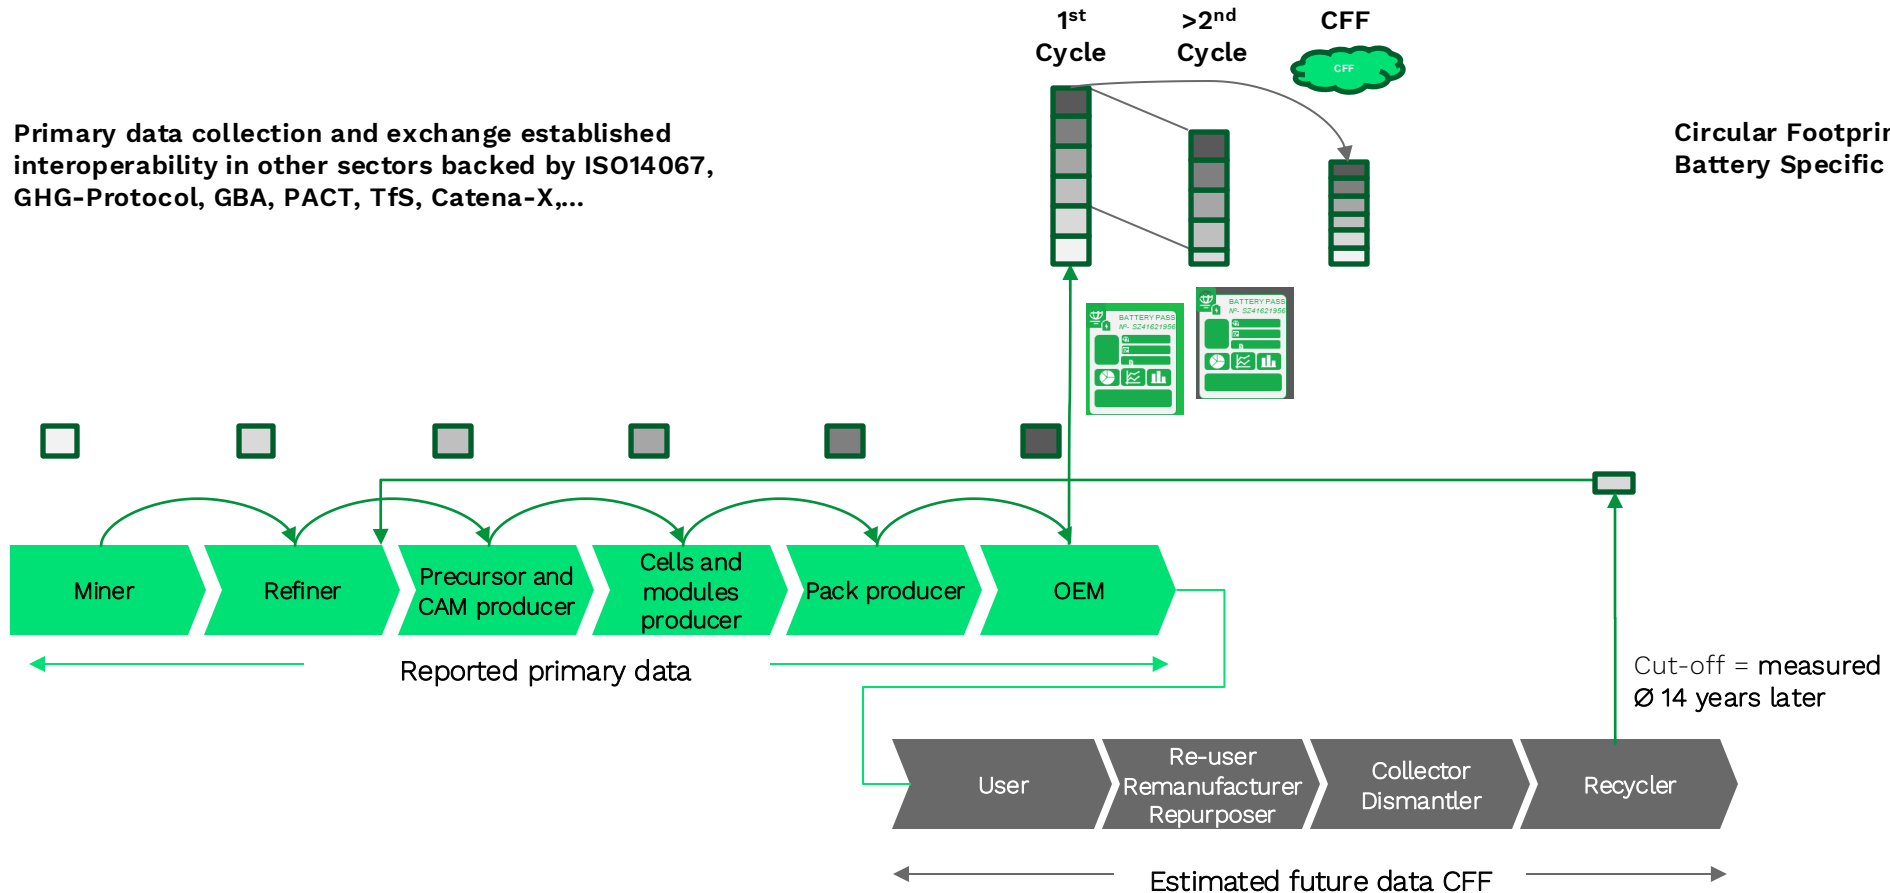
1st Cycle

>2nd Cycle

CFF

CFF

Primary data collection and exchange established interoperability in other sectors backed by ISO14067, GHG-Protocol, GBA, PACT, TfS, Catena-X,...

Circular Footprir
Battery Specific

BATTERY PASS
Nº- SZ41621956

BATTERY PASS
Nº- SZ41621956

Miner

Refiner

Precursor and CAM producer

Cells and modules producer

Pack producer

OEM

Reported primary data

Cut-off = measured
Ø 14 years later

User

Re-user
Remanufacturer
Repurposer

Collector
Dismantler

Recycler

Estimated future data CFF